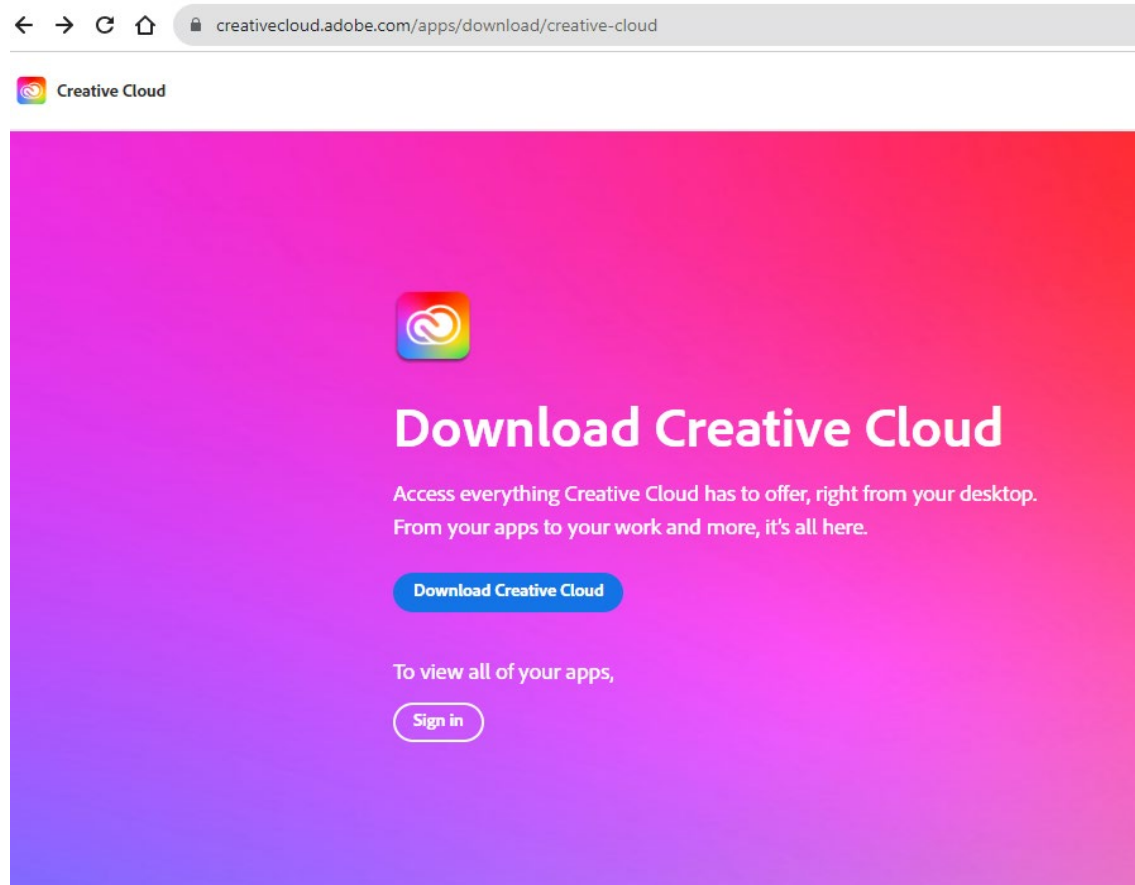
creativecloud.adobe.com/apps/download/creative-cloud

Creative Cloud

Download Creative Cloud

Access everything Creative Cloud has to offer, right from your desktop. From your apps to your work and more, it's all here.

Download Creative Cloud

To view all of your apps,

Sign in